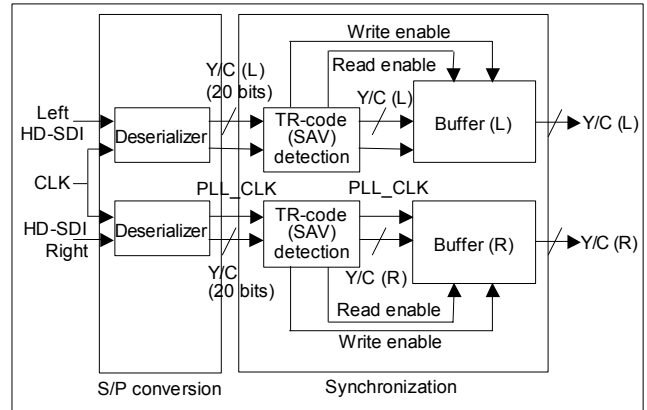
Write enable
Read enable
Y/C (L)
(20 bits)
Left
HD-SDI
Deserializer
TR-code
(SAV)
detection
Y/C (L)
Buffer (L)
Y/C (L)
CLK
PLL_CLK
PLL_CLK
HD-SDI
Right
Deserializer
TR-code
(SAV)
detection
Buffer (R)
Y/C (R)
Y/C
(20 bits)
Y/C (R)
Read enable
Write enable
S/P conversion
Synchronization